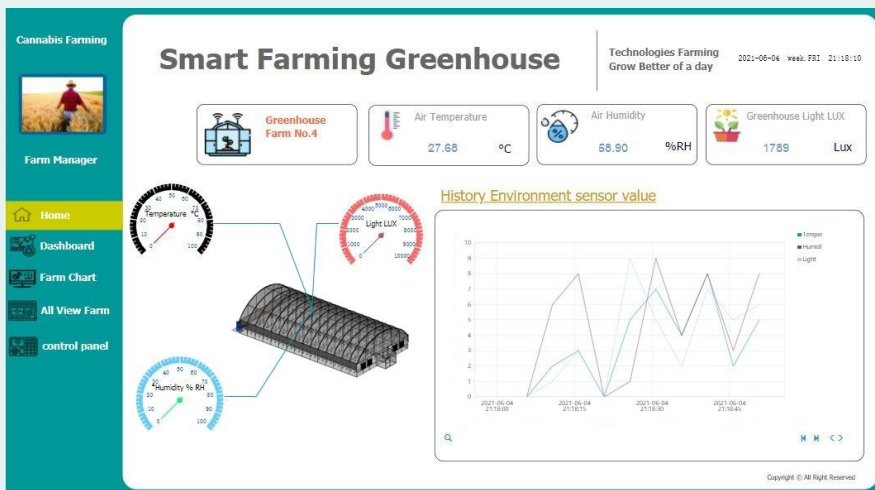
Cannabis Farming

Farm Manager

Home

Dashboard

Farm Chart

All View Farm

control panel

Smart Farming Greenhouse

Technologies Farming
Grow Better of a day

2021-06-04 week.FRI 21:18:10

Greenhouse Farm No.4

Air Temperature
27.68 °C

Air Humidity
58.90 %RH

Greenhouse Light LUX
1789 Lux

Temperature °C
0 10 20 30 40 50 60 70 80 90 100

Light LUX
0 1000 2000 3000 4000 5000 6000 7000 8000 9000 10000

Humidity % RH
0 10 20 30 40 50 60 70 80 90 100

History Environment sensor value

Temper
Humidi
Light

10 9 8 7 6 5 4 3 2 1 0

2021-06-04 21:18:00
2021-06-04 21:18:15
2021-06-04 21:18:30
2021-06-04 21:18:45

Copyright © All Right Reserved